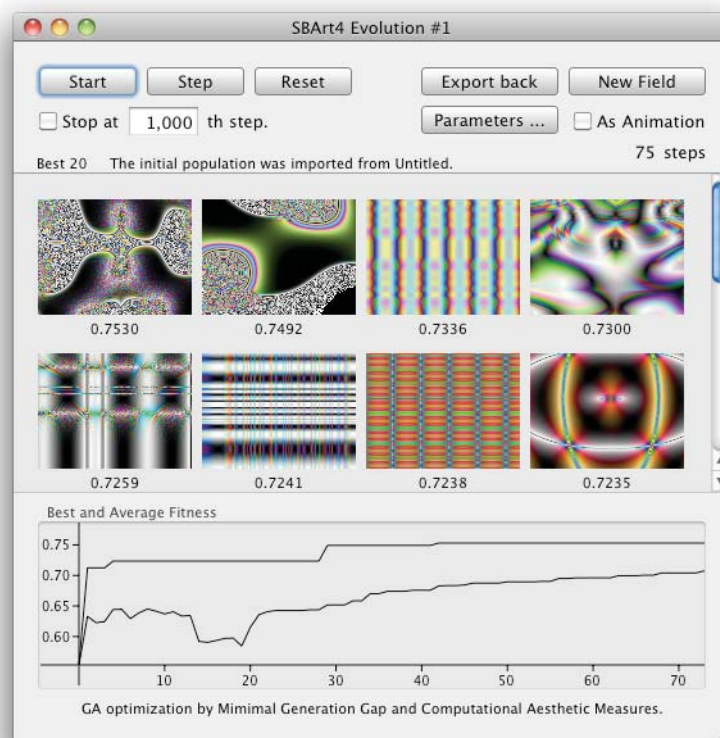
SBArt4 Evolution #1

Start Step Reset

Export back New Field

Stop at 1,000 th step.

Parameters ... As Animation

75 steps

Best 20 The initial population was imported from Untitled.

0.7530 0.7492 0.7336 0.7300

0.7259 0.7241 0.7238 0.7235

Best and Average Fitness

0.75
0.70
0.65
0.60

0 10 20 30 40 50 60 70

GA optimization by Mimimal Generation Gap and Computational Aesthetic Measures.